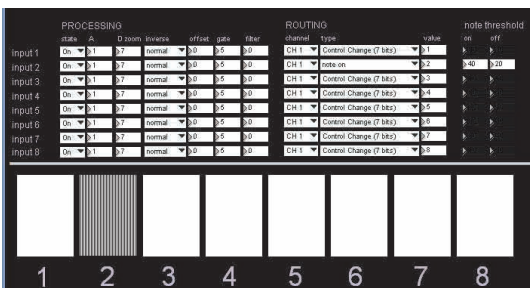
PROCESSING

ROUTING

note threshold

| | state | A | D zoom | inverse | offset | gate | filter | channel | type | value | on | off |
|---|---|---|---|---|---|---|---|---|---|---|---|---|
| input 1 | On | 1 | 7 | normal | 0 | 5 | 0 | CH 1 | Control Change (7 bits) | 1 | | |
| input 2 | On | 1 | 7 | normal | 0 | 5 | 0 | CH 1 | note on | 2 | 40 | 20 |
| input 3 | On | 1 | 7 | normal | 0 | 5 | 0 | CH 1 | Control Change (7 bits) | 3 | | |
| input 4 | On | 1 | 7 | normal | 0 | 5 | 0 | CH 1 | Control Change (7 bits) | 4 | | |
| input 5 | On | 1 | 7 | normal | 0 | 5 | 0 | CH 1 | Control Change (7 bits) | 5 | | |
| input 6 | On | 1 | 7 | normal | 0 | 5 | 0 | CH 1 | Control Change (7 bits) | 6 | | |
| input 7 | On | 1 | 7 | normal | 0 | 5 | 0 | CH 1 | Control Change (7 bits) | 7 | | |
| input 8 | On | 1 | 7 | normal | 0 | 5 | 0 | CH 1 | Control Change (7 bits) | 8 | | |

1 2 3 4 5 6 7 8